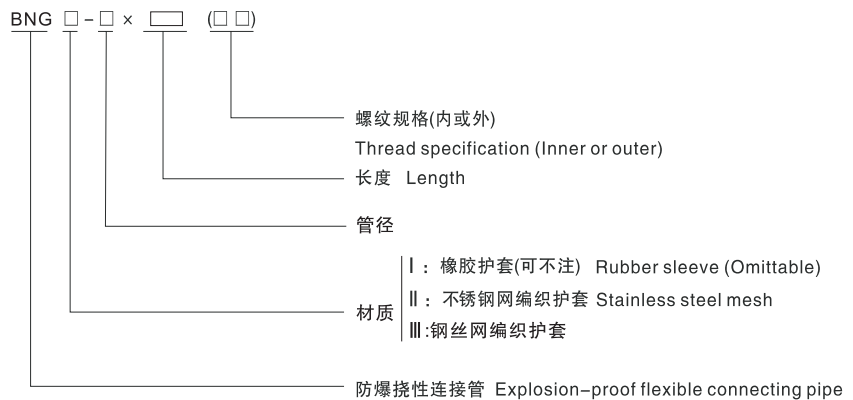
BNG □ - □ × ▭ (□ □)

螺纹规格(内或外)
Thread specification (Inner or outer)

长度 Length

管径

材质
Ⅰ：橡胶护套(可不注) Rubber sleeve (Omittable)
Ⅱ：不锈钢网编织护套 Stainless steel mesh
Ⅲ:钢丝网编织护套

防爆挠性连接管 Explosion-proof flexible connecting pipe